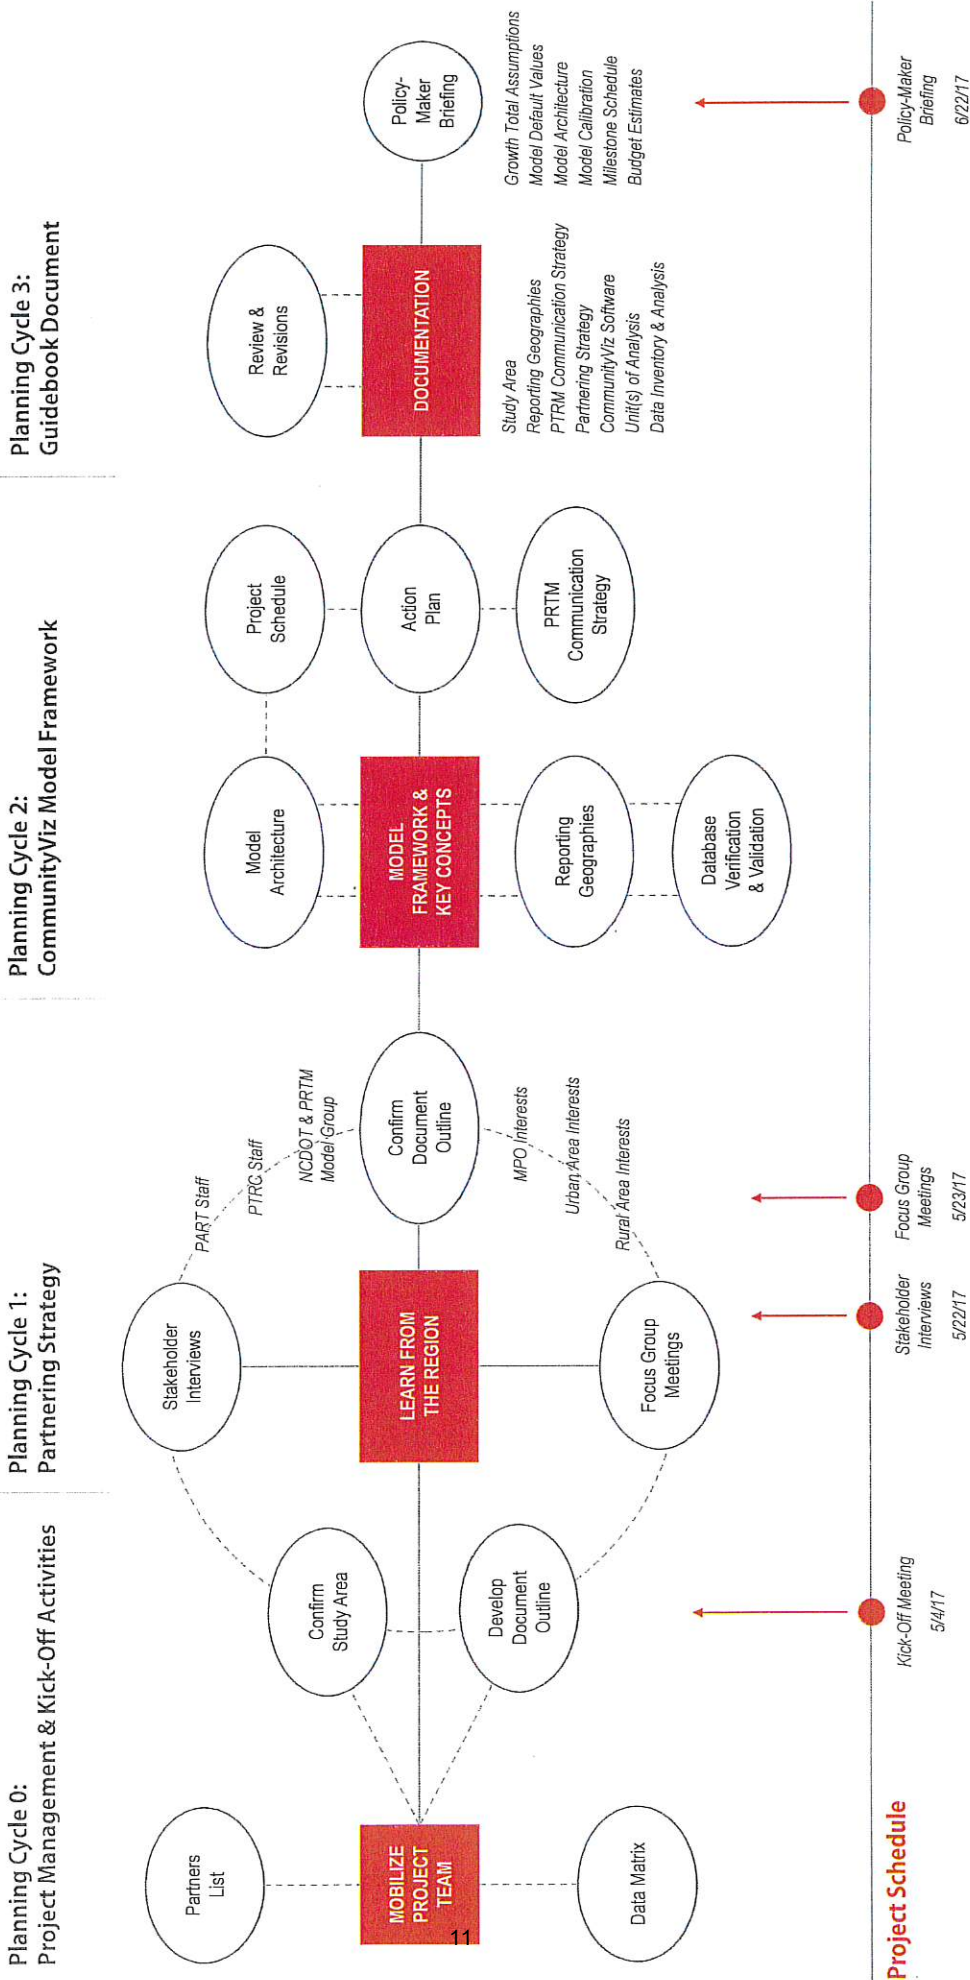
Planning Cycle 0:
Project Management & Kick-Off Activities

Planning Cycle 1:
Partnering Strategy

Planning Cycle 2:
CommunityViz Model Framework

Planning Cycle 3:
Guidebook Document

Partners List

MOBILIZE PROJECT TEAM

Data Matrix

Confirm Study Area

Develop Document Outline

Stakeholder Interviews

LEARN FROM THE REGION

Focus Group Meetings

PART Staff

PTRC Staff

NCDOT & PRTM Model Group

Confirm Document Outline

MPO Interests

Urban Area Interests

Rural Area Interests

Model Architecture

MODEL FRAMEWORK & KEY CONCEPTS

Reporting Geographies

Database Verification & Validation

Project Schedule

Action Plan

PRTM Communication Strategy

Review & Revisions

DOCUMENTATION

Study Area
Reporting Geographies
PTRM Communication Strategy
Partnering Strategy
CommunityViz Software
Unit(s) of Analysis
Data Inventory & Analysis

Policy-Maker Briefing

Growth Total Assumptions
Model Default Values
Model Architecture
Model Calibration
Milestone Schedule
Budget Estimates

Project Schedule

Kick-Off Meeting
5/4/17

Stakeholder Interviews
5/22/17

Focus Group Meetings
5/23/17

Policy-Maker Briefing
6/22/17

11